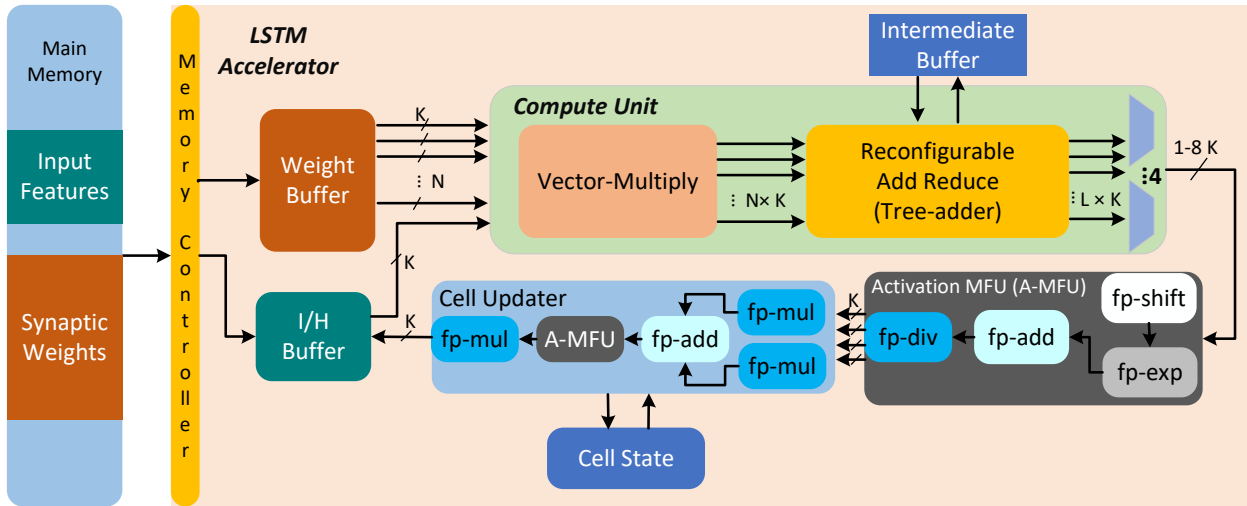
Main Memory

Input Features

Synaptic Weights

Memory Controller

LSTM Accelerator

Weight Buffer

K

⋮ N

Compute Unit

Vector-Multiply

⋮ N× K

Intermediate Buffer

Reconfigurable Add Reduce (Tree-adder)

⋮ L × K

⋮4

1-8 K

K

I/H Buffer

K

Cell Updater

fp-mul

A-MFU

fp-add

fp-mul

fp-mul

K

Activation MFU (A-MFU)

fp-shift

fp-div

fp-add

fp-exp

Cell State